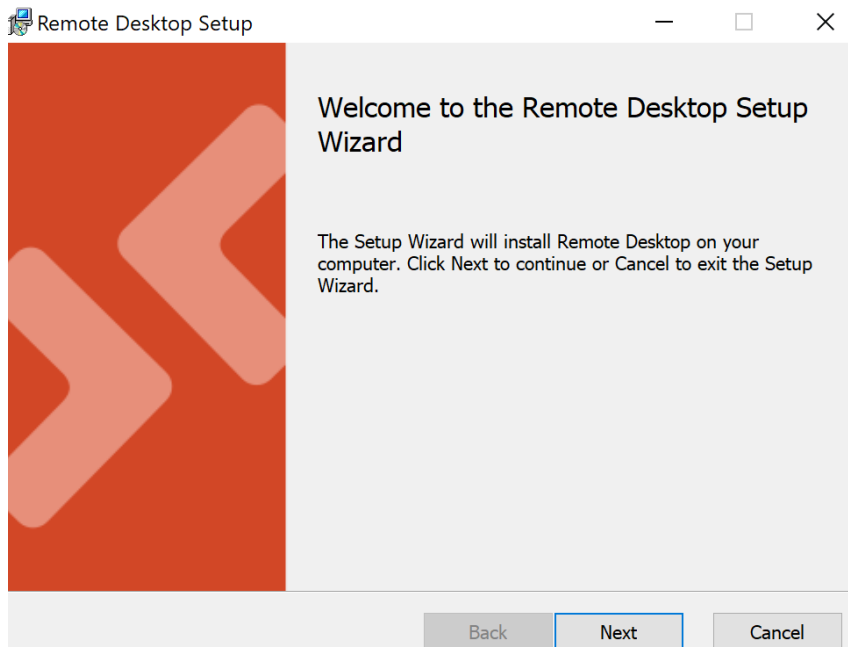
Remote Desktop Setup

Welcome to the Remote Desktop Setup Wizard

The Setup Wizard will install Remote Desktop on your computer. Click Next to continue or Cancel to exit the Setup Wizard.

Back
Next
Cancel